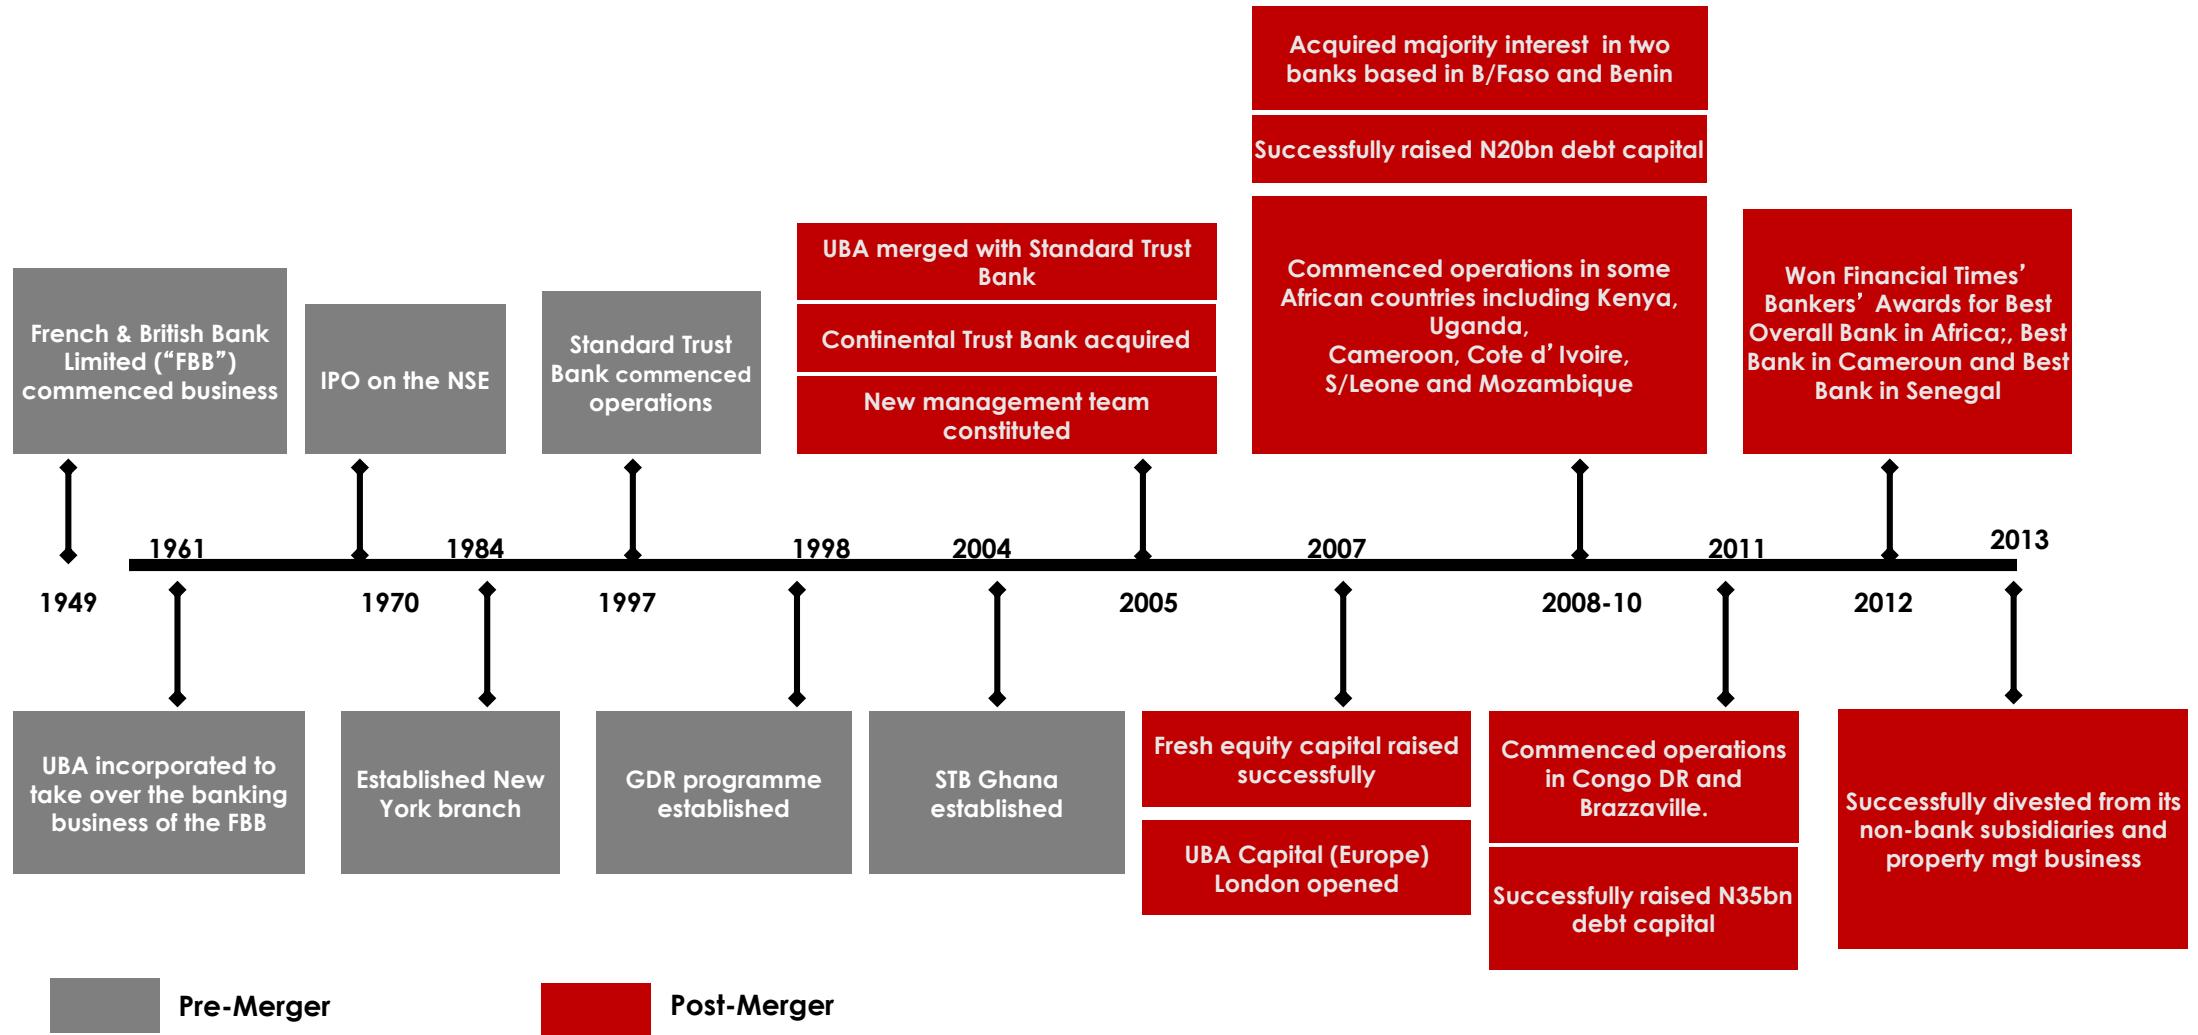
Acquired majority interest in two banks based in B/Faso and Benin

Successfully raised N20bn debt capital

UBA merged with Standard Trust Bank

Continental Trust Bank acquired

New management team constituted

Commenced operations in some African countries including Kenya, Uganda, Cameroon, Cote d' Ivoire, S/Leone and Mozambique

Won Financial Times' Bankers' Awards for Best Overall Bank in Africa;, Best Bank in Cameroun and Best Bank in Senegal

French & British Bank Limited ("FBB") commenced business

IPO on the NSE

Standard Trust Bank commenced operations

1961

1984

1998

2004

2007

2011

2013

1949

1970

1997

2005

2008-10

2012

UBA incorporated to take over the banking business of the FBB

Established New York branch

GDR programme established

STB Ghana established

Fresh equity capital raised successfully

UBA Capital (Europe) London opened

Commenced operations in Congo DR and Brazzaville.

Successfully raised N35bn debt capital

Successfully divested from its non-bank subsidiaries and property mgt business

Pre-Merger

Post-Merger